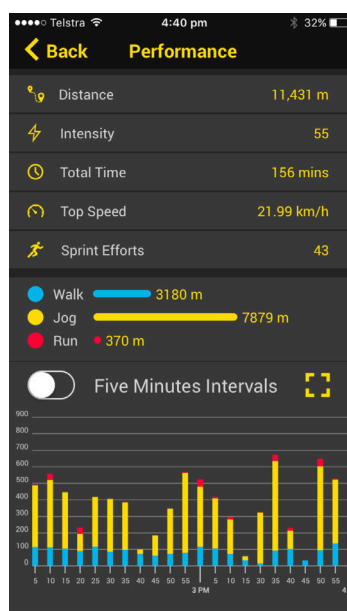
Telstra 4:40 pm 32%

< Back Performance

Distance 11,431 m

Intensity 55

Total Time 156 mins

Top Speed 21.99 km/h

Sprint Efforts 43

Walk 3180 m

Jog 7879 m

Run 370 m

Five Minutes Intervals

900
800
700
600
500
400
300
200
100
0

5 10 15 20 25 30 35 40 45 50 55 3 PM 5 10 15 20 25 30 35 40 45 50 55 4